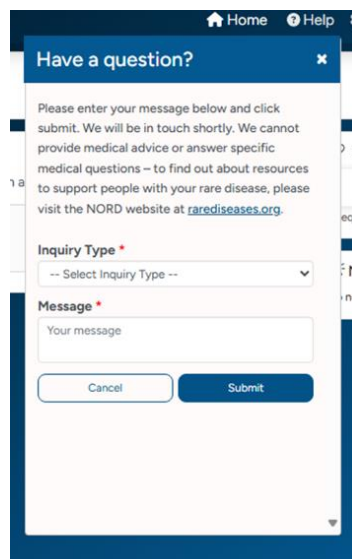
Home Help

Have a question? ×

Please enter your message below and click submit. We will be in touch shortly. We cannot provide medical advice or answer specific medical questions – to find out about resources to support people with your rare disease, please visit the NORD website at rarediseases.org.

Inquiry Type *

-- Select Inquiry Type --

Message *

Your message

Cancel

Submit